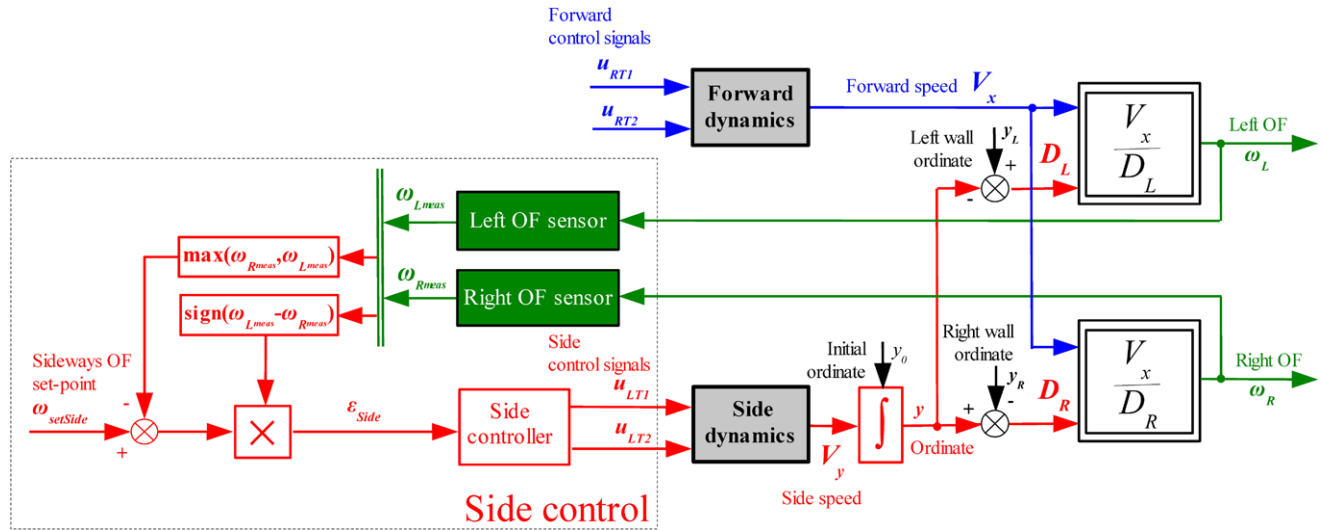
Forward control signals

$u_{RT1}$

$u_{RT2}$

Forward dynamics

Forward speed $V_x$

$\frac{V_x}{D_L}$

Left OF

$\omega_L$

Left wall ordinate

$y_L$

+

-

$D_L$

$\omega_{Lmeas}$

Left OF sensor

$\max(\omega_{Rmeas},\omega_{Lmeas})$

$\omega_{Rmeas}$

Right OF sensor

$\text{sign}(\omega_{Lmeas}-\omega_{Rmeas})$

Side control signals

Sideways OF set-point

$\omega_{setSide}$

-

+

$\varepsilon_{Side}$

Side controller

$u_{LT1}$

$u_{LT2}$

Side dynamics

$V_y$

Side speed

Initial ordinate

$y_0$

$\int$

$y$

Ordinate

Right wall ordinate

$y_R$

+

-

$D_R$

$\frac{V_x}{D_R}$

Right OF

$\omega_R$

Side control